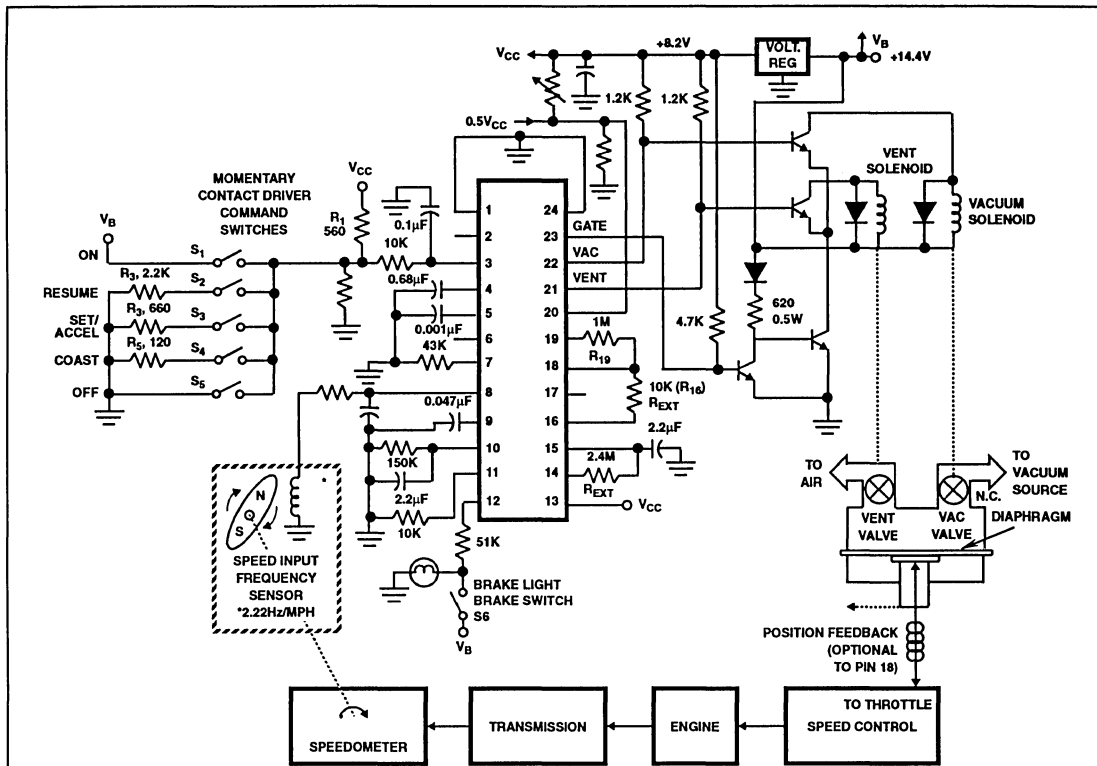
$V_{CC}$
+8.2V
VOLT. REG
$V_B$
+14.4V
1.2K
1.2K
$0.5V_{CC}$
VENT SOLENOID
VACUUM SOLENOID
MOMENTARY CONTACT DRIVER COMMAND SWITCHES
$V_{CC}$
0.1μF
$R_1$ 560
10K
$V_B$
ON
$S_1$
$R_3$, 2.2K
$S_2$
RESUME
$R_3$, 660
$S_3$
SET/ ACCEL
$R_5$, 120
$S_4$
COAST
$S_5$
OFF
0.68μF
0.001μF
43K
0.047μF
150K
2.2μF
10K
1
2
3
4
5
6
7
8
9
10
11
12
24
23
22
21
20
19
18
17
16
15
14
13
GATE
VAC
VENT
1M
$R_{19}$
10K ($R_{16}$)
$R_{EXT}$
2.2μF
2.4M
$R_{EXT}$
$V_{CC}$
4.7K
620 0.5W
51K
N
S
SPEED INPUT FREQUENCY SENSOR *2.22Hz/MPH
BRAKE LIGHT BRAKE SWITCH
S6
$V_B$
TO AIR
TO VACUUM SOURCE
N.C.
VENT VALVE
VAC VALVE
DIAPHRAGM
POSITION FEEDBACK (OPTIONAL TO PIN 18)
SPEEDOMETER
TRANSMISSION
ENGINE
TO THROTTLE SPEED CONTROL